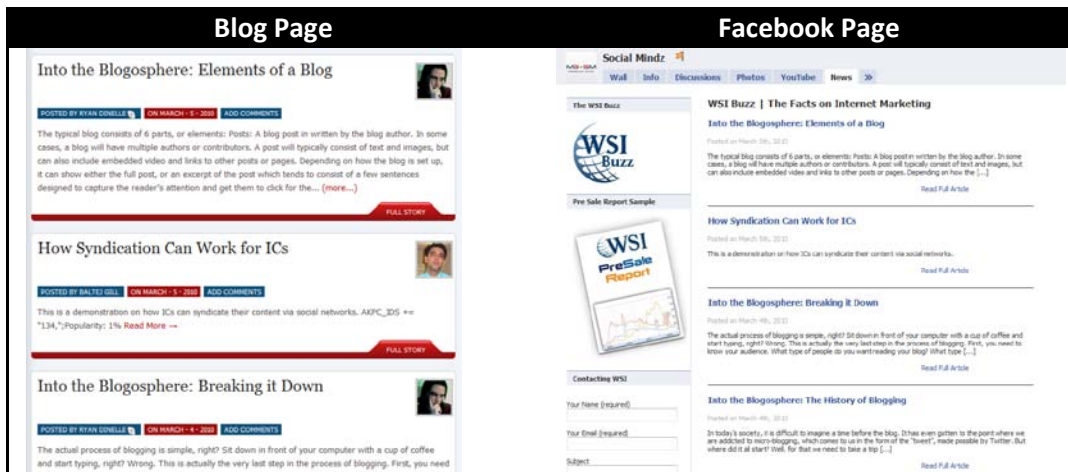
Blog Page

Facebook Page

Into the Blogosphere: Elements of a Blog

POSTED BY RYAN DINELLE | ON MARCH - 5 - 2010 | ADD COMMENTS

The typical blog consists of 6 parts, or elements: Posts: A blog post in written by the blog author. In some cases, a blog will have multiple authors or contributors. A post will typically consist of text and images, but can also include embedded video and links to other posts or pages. Depending on how the blog is set up, it can show either the full post, or an excerpt of the post which tends to consist of a few sentences designed to capture the reader's attention and get them to click for the... (more...)

FULL STORY

How Syndication Can Work for ICs

POSTED BY BALTEJ GILL | ON MARCH - 5 - 2010 | ADD COMMENTS

This is a demonstration on how ICs can syndicate their content via social networks. AKPC_IDS += "134,";Popularity: 1% Read More →

FULL STORY

Into the Blogosphere: Breaking it Down

POSTED BY RYAN DINELLE | ON MARCH - 4 - 2010 | ADD COMMENTS

The actual process of blogging is simple, right? Sit down in front of your computer with a cup of coffee and start typing, right? Wrong. This is actually the very last step in the process of blogging. First, you need

Social Mindz

Wall | Info | Discussions | Photos | YouTube | News | »

The WSI Buzz

WSI Buzz

Pre Sale Report Sample

WSI PreSale Report

Contacting WSI

Your Name (required)

Your Email (required)

Subject

WSI Buzz | The Facts on Internet Marketing

Into the Blogosphere: Elements of a Blog

Posted on March 5th, 2010

The typical blog consists of 6 parts, or elements: Posts: A blog post in written by the blog author. In some cases, a blog will have multiple authors or contributors. A post will typically consist of text and images, but can also include embedded video and links to other posts or pages. Depending on how the [...]

Read Full Article

How Syndication Can Work for ICs

Posted on March 5th, 2010

This is a demonstration on how ICs can syndicate their content via social networks.

Read Full Article

Into the Blogosphere: Breaking it Down

Posted on March 4th, 2010

The actual process of blogging is simple, right? Sit down in front of your computer with a cup of coffee and start typing, right? Wrong. This is actually the very last step in the process of blogging. First, you need to know your audience. What type of people do you want reading your blog? What type [...]

Read Full Article

Into the Blogosphere: The History of Blogging

Posted on March 4th, 2010

In today's society, it is difficult to imagine a time before the blog. It has even gotten to the point where we are addicted to micro-blogging, which comes to us in the form of the "tweet", made possible by Twitter. But where did it all start? Well, for that we need to take a trip [...]

Read Full Article